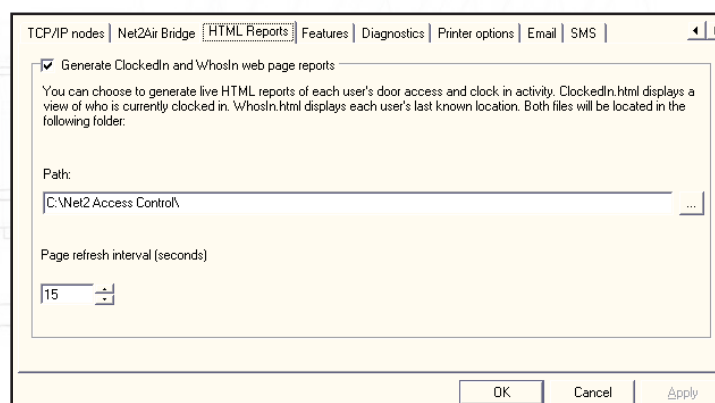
TCP/IP nodes | Net2Air Bridge | HTML Reports | Features | Diagnostics | Printer options | Email | SMS

Generate ClockedIn and WhosIn web page reports

You can choose to generate live HTML reports of each user's door access and clock in activity. ClockedIn.html displays a view of who is currently clocked in. WhosIn.html displays each user's last known location. Both files will be located in the following folder:

Path:

C:\Net2 Access Control\

...

Page refresh interval (seconds)

15

OK

Cancel

Apply